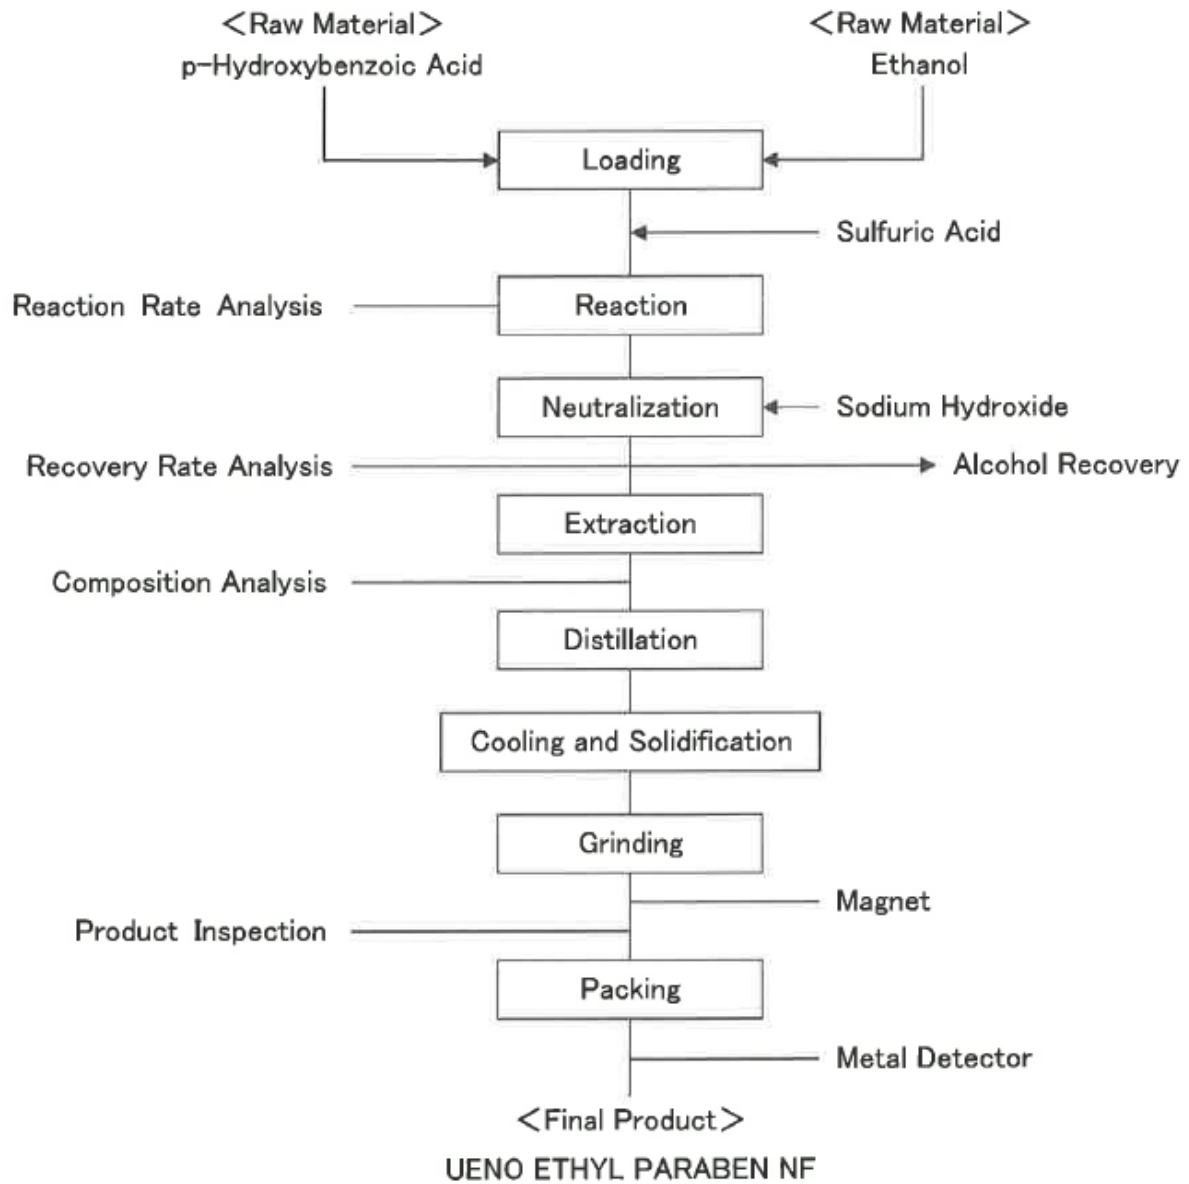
<Raw Material>
p-Hydroxybenzoic Acid

<Raw Material>
Ethanol

Loading

Sulfuric Acid

Reaction Rate Analysis

Reaction

Neutralization

Sodium Hydroxide

Recovery Rate Analysis

Alcohol Recovery

Extraction

Composition Analysis

Distillation

Cooling and Solidification

Grinding

Magnet

Product Inspection

Packing

Metal Detector

<Final Product>
UENO ETHYL PARABEN NF